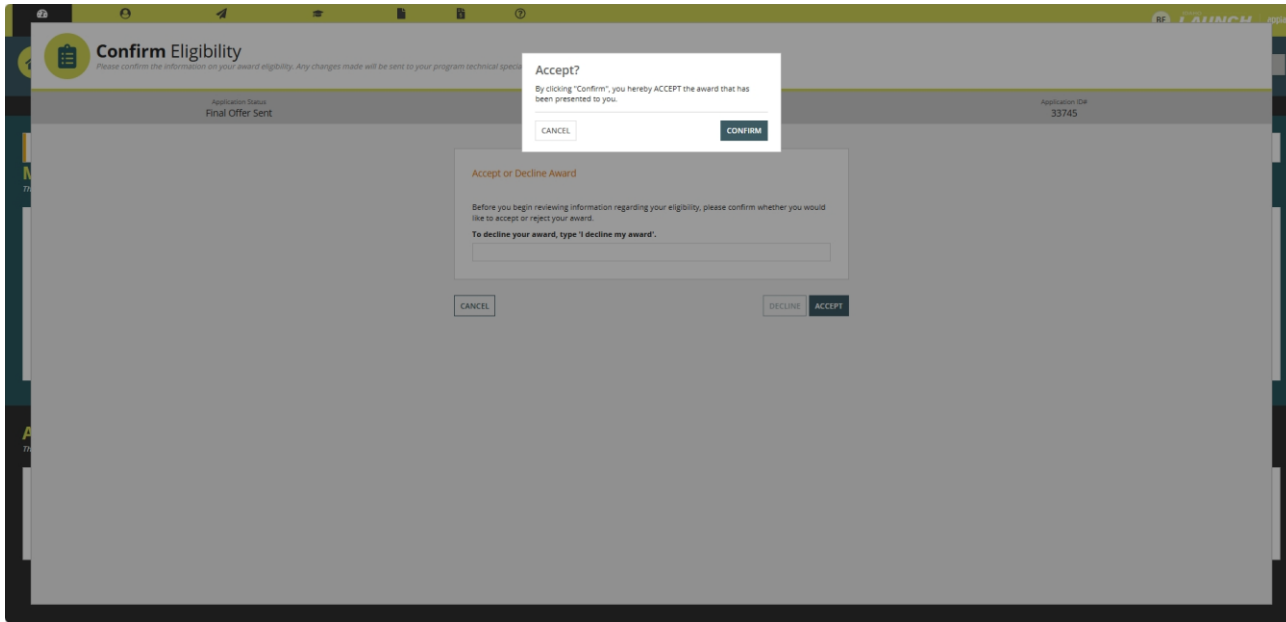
Confirm Eligibility
Please confirm the information on your award eligibility. Any changes made will be sent to your program technical speci

Accept?
By clicking "Confirm", you hereby ACCEPT the award that has been presented to you.
CANCEL
CONFIRM

Application Status
Final Offer Sent

Application ID#
33745

Accept or Decline Award

Before you begin reviewing information regarding your eligibility, please confirm whether you would like to accept or reject your award.

To decline your award, type 'I decline my award'.

CANCEL
DECLINE
ACCEPT

LAUNCH